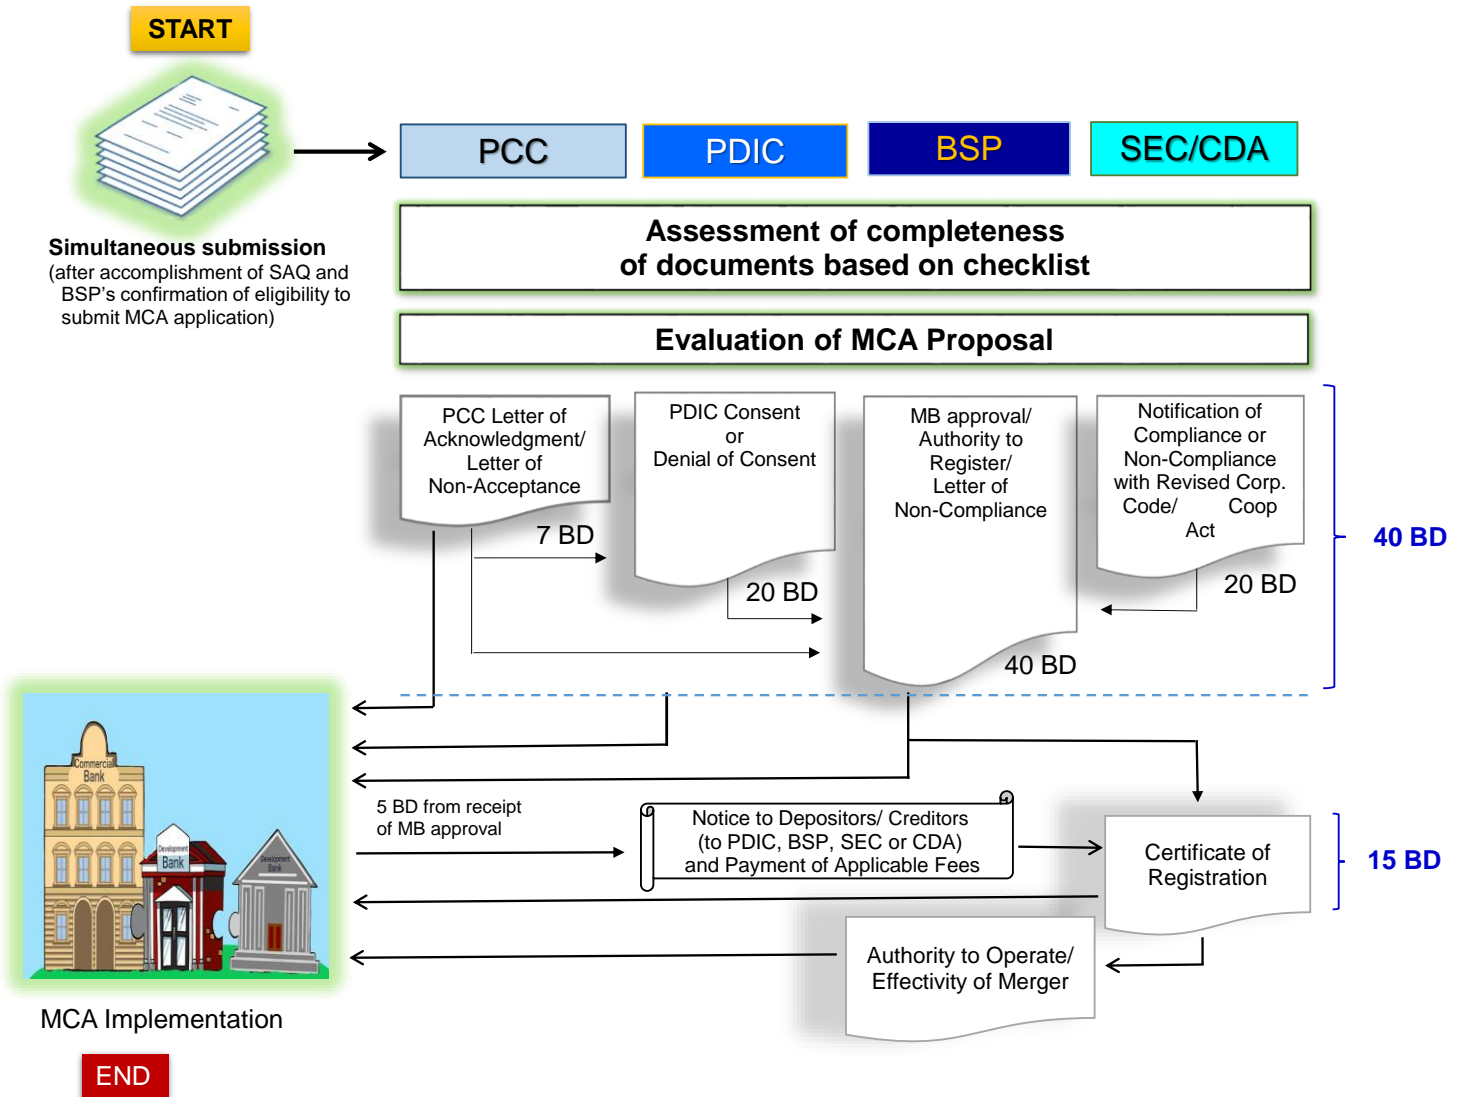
START

Simultaneous submission
(after accomplishment of SAQ and BSP's confirmation of eligibility to submit MCA application)

PCC

PDIC

BSP

SEC/CDA

Assessment of completeness of documents based on checklist

Evaluation of MCA Proposal

PCC Letter of Acknowledgment/ Letter of Non-Acceptance

7 BD

PDIC Consent or Denial of Consent

20 BD

MB approval/ Authority to Register/ Letter of Non-Compliance

40 BD

Notification of Compliance or Non-Compliance with Revised Corp. Code/ Coop Act

20 BD

40 BD

Commercial Bank

Development Bank

Bank

Development Bank

5 BD from receipt of MB approval

Notice to Depositors/ Creditors (to PDIC, BSP, SEC or CDA) and Payment of Applicable Fees

Certificate of Registration

15 BD

Authority to Operate/ Effectivity of Merger

MCA Implementation

END